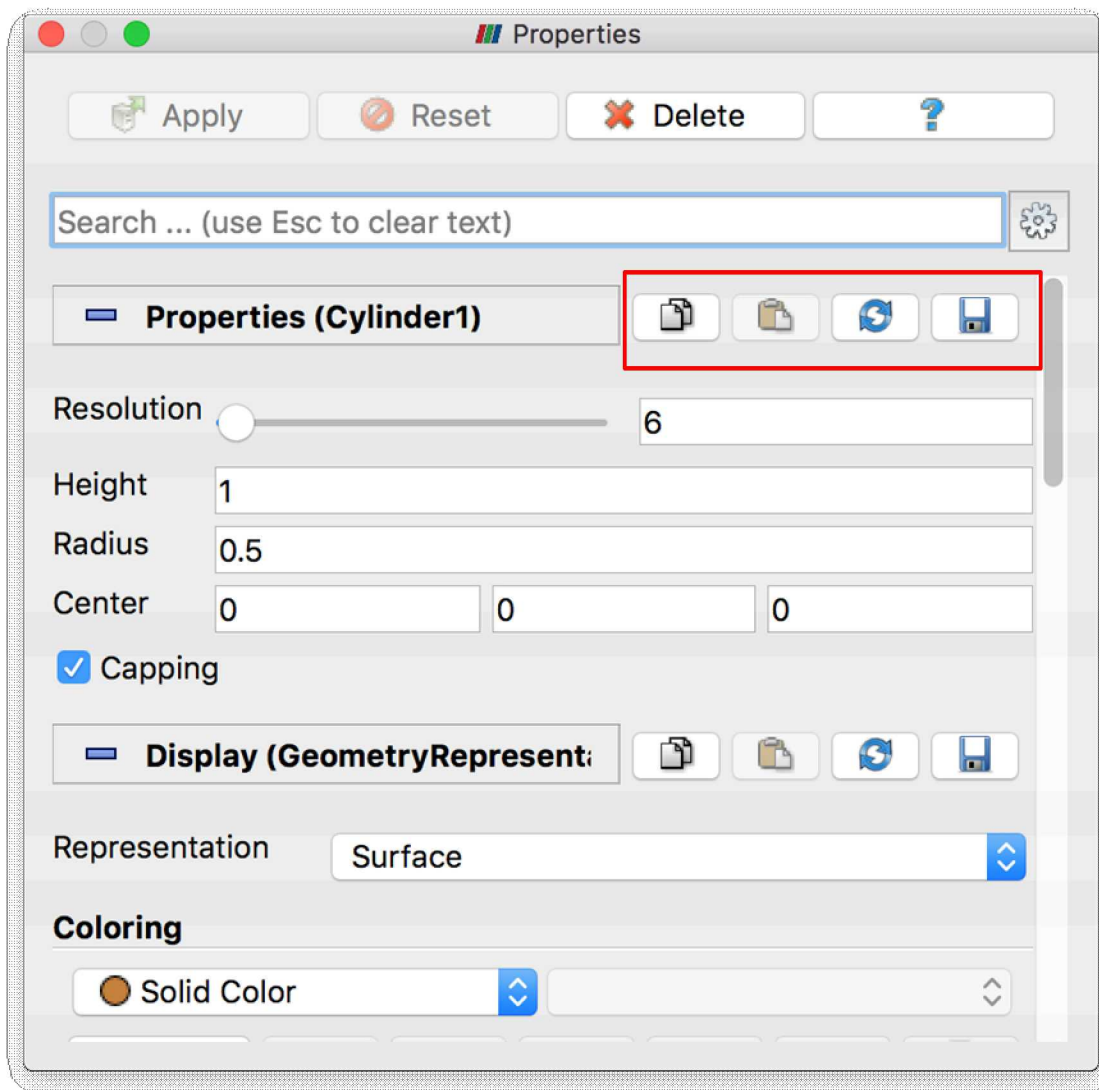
Properties

Apply
Reset
Delete
?

Search ... (use Esc to clear text)

Properties (Cylinder1)

Resolution 6

Height 1

Radius 0.5

Center 0 0 0

Capping

Display (GeometryRepresent

Representation Surface

Coloring

Solid Color